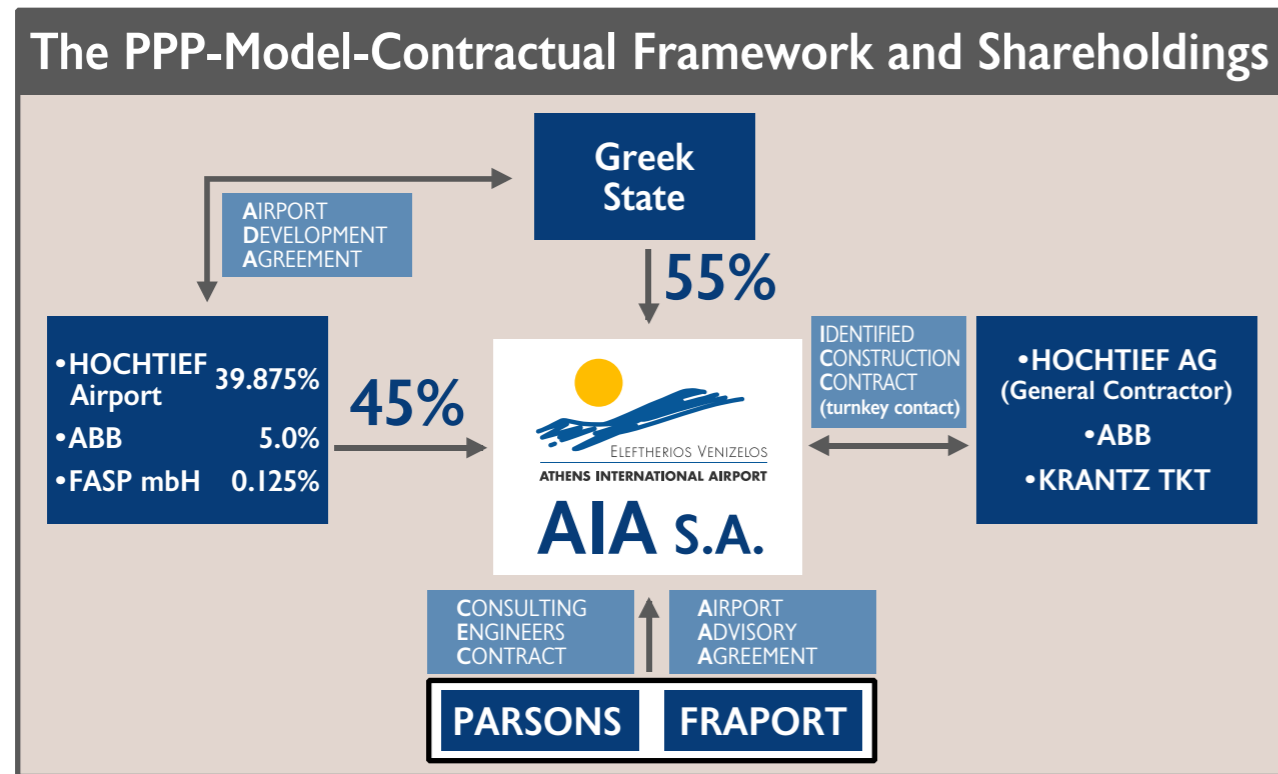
The PPP-Model-Contractual Framework and Shareholdings

AIRPORT DEVELOPMENT AGREEMENT

Greek State

55%

•HOCHTIEF Airport 39.875%
•ABB 5.0%
•FASP mbH 0.125%

45%

ELEFTHERIOS VENIZELOS
ATHENS INTERNATIONAL AIRPORT
AIA S.A.

IDENTIFIED CONSTRUCTION CONTRACT (turnkey contact)

•HOCHTIEF AG (General Contractor)
•ABB
•KRANTZ TKT

CONSULTING ENGINEERS CONTRACT

AIRPORT ADVISORY AGREEMENT

PARSONS

FRAPORT